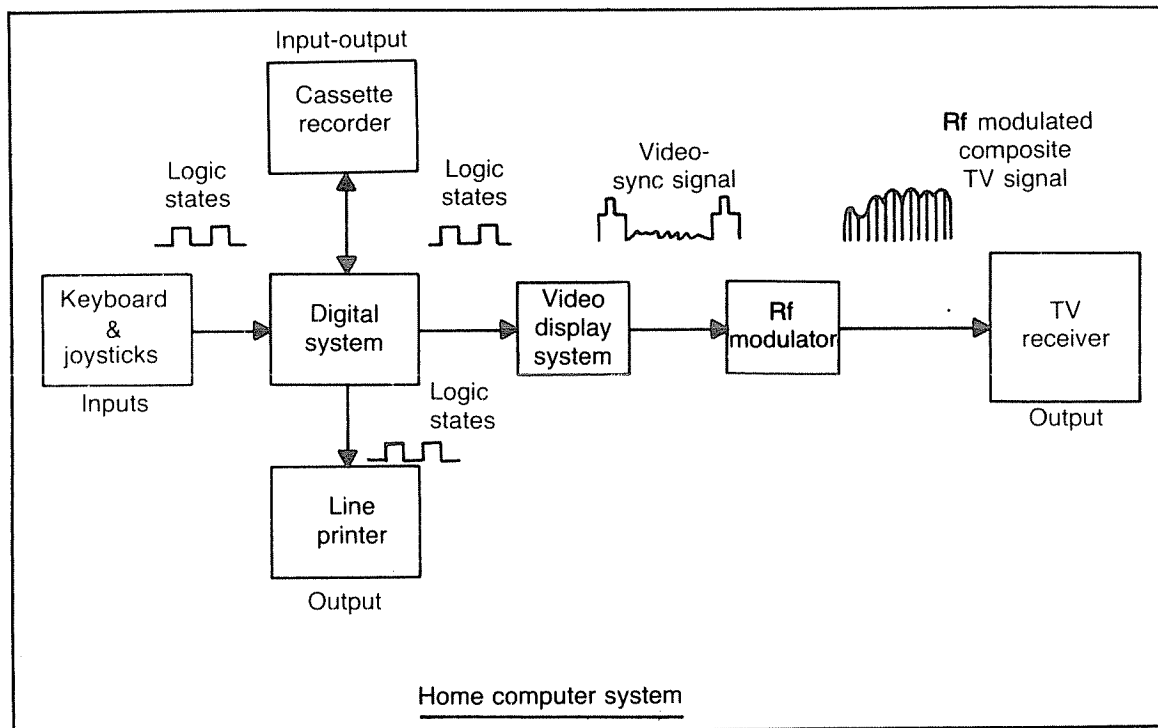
Input-output

Cassette recorder

Logic states

Logic states

Video-sync signal

Rf modulated composite TV signal

Keyboard & joysticks

Inputs

Digital system

Video display system

Rf modulator

TV receiver

Output

Logic states

Line printer

Output

Home computer system